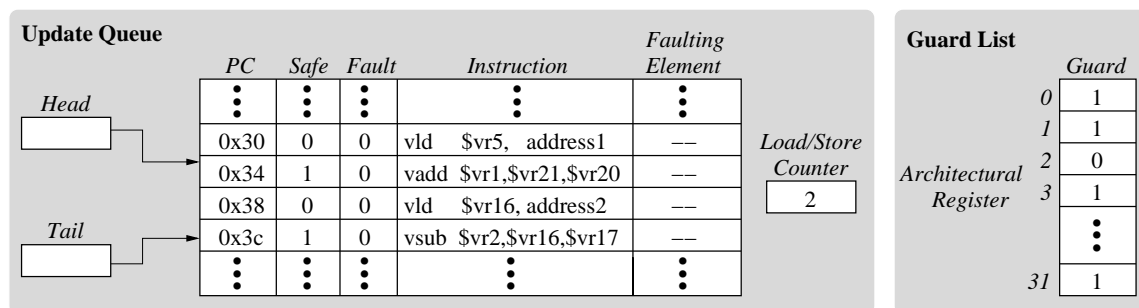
Update Queue

Head

Tail

| PC | Safe | Fault | Instruction | Faulting Element |
|---|---|---|---|---|
| ⋮ | ⋮ | ⋮ | ⋮ | ⋮ |
| 0x30 | 0 | 0 | vld \$vr5, address1 | –– |
| 0x34 | 1 | 0 | vadd \$vr1,\$vr21,\$vr20 | –– |
| 0x38 | 0 | 0 | vld \$vr16, address2 | –– |
| 0x3c | 1 | 0 | vsub \$vr2,\$vr16,\$vr17 | –– |
| ⋮ | ⋮ | ⋮ | ⋮ | ⋮ |

Load/Store Counter

2

Guard List

Architectural Register

| | Guard |
|---|---|
| 0 | 1 |
| 1 | 1 |
| 2 | 0 |
| 3 | 1 |
| | ⋮ |
| 31 | 1 |